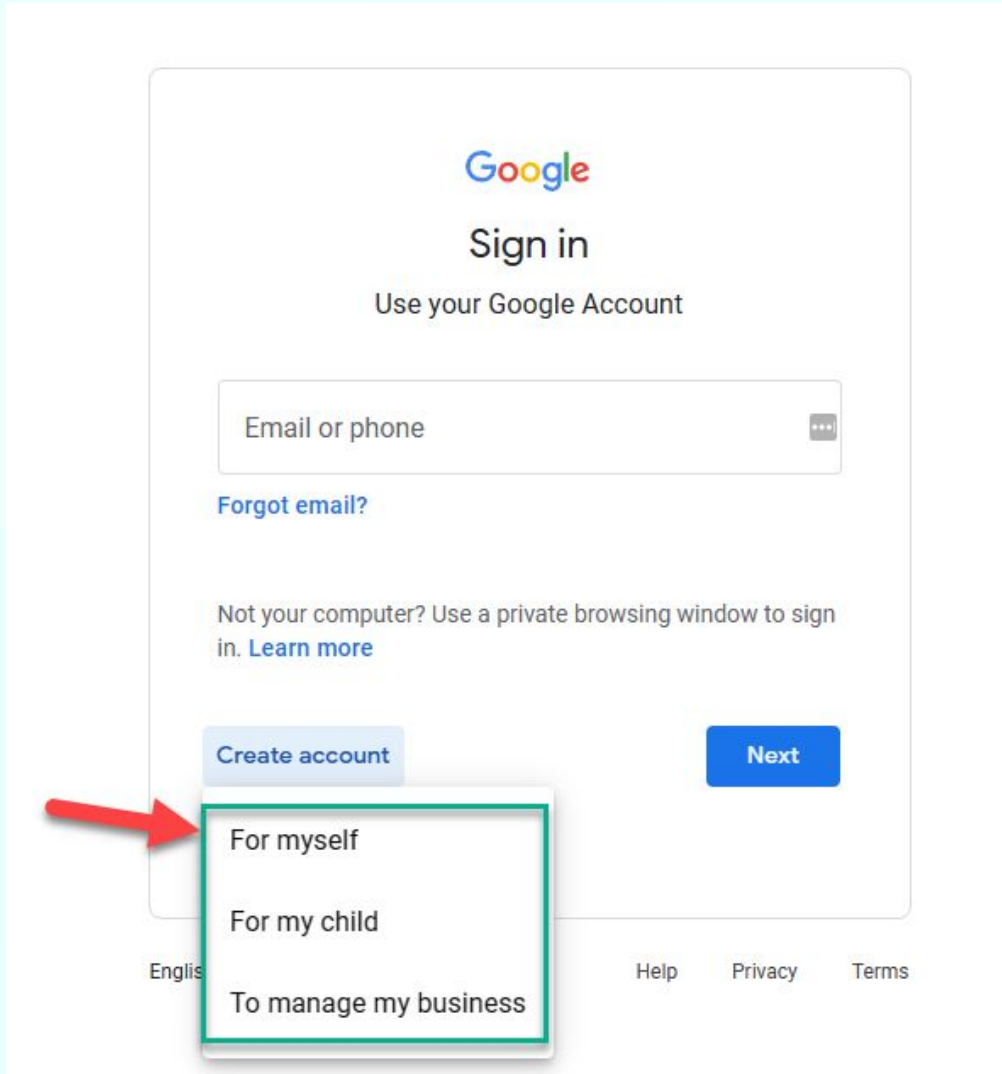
Google

Sign in

Use your Google Account

Email or phone

Forgot email?

Not your computer? Use a private browsing window to sign in. Learn more

Create account

Next

For myself

For my child

To manage my business

Englis

Help

Privacy

Terms